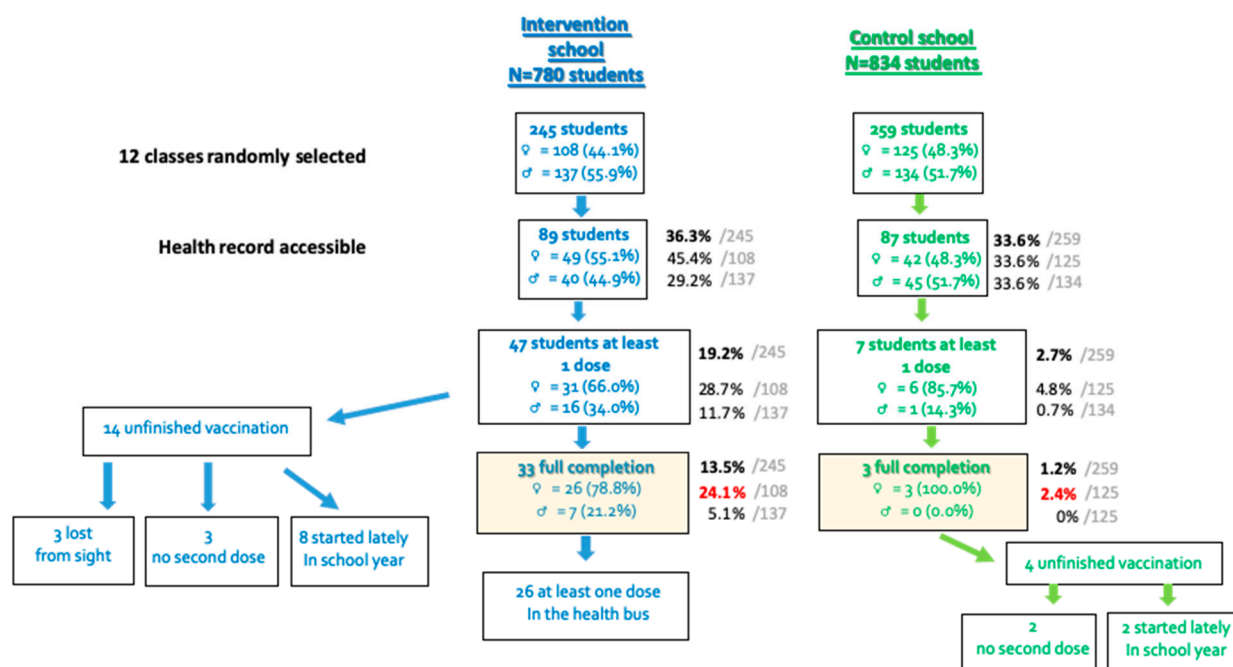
Intervention school N=780 students

Control school N=834 students

12 classes randomly selected

245 students
♀ = 108 (44.1%)
♂ = 137 (55.9%)

259 students
♀ = 125 (48.3%)
♂ = 134 (51.7%)

Health record accessible

89 students
♀ = 49 (55.1%)
♂ = 40 (44.9%)

36.3% /245
45.4% /108
29.2% /137

87 students
♀ = 42 (48.3%)
♂ = 45 (51.7%)

33.6% /259
33.6% /125
33.6% /134

47 students at least 1 dose
♀ = 31 (66.0%)
♂ = 16 (34.0%)

19.2% /245
28.7% /108
11.7% /137

7 students at least 1 dose
♀ = 6 (85.7%)
♂ = 1 (14.3%)

2.7% /259
4.8% /125
0.7% /134

14 unfinished vaccination

33 full completion
♀ = 26 (78.8%)
♂ = 7 (21.2%)

13.5% /245
24.1% /108
5.1% /137

3 full completion
♀ = 3 (100.0%)
♂ = 0 (0.0%)

1.2% /259
2.4% /125
0% /125

3 lost from sight

3 no second dose

8 started lately In school year

26 at least one dose In the health bus

4 unfinished vaccination

2 no second dose

2 started lately In school year